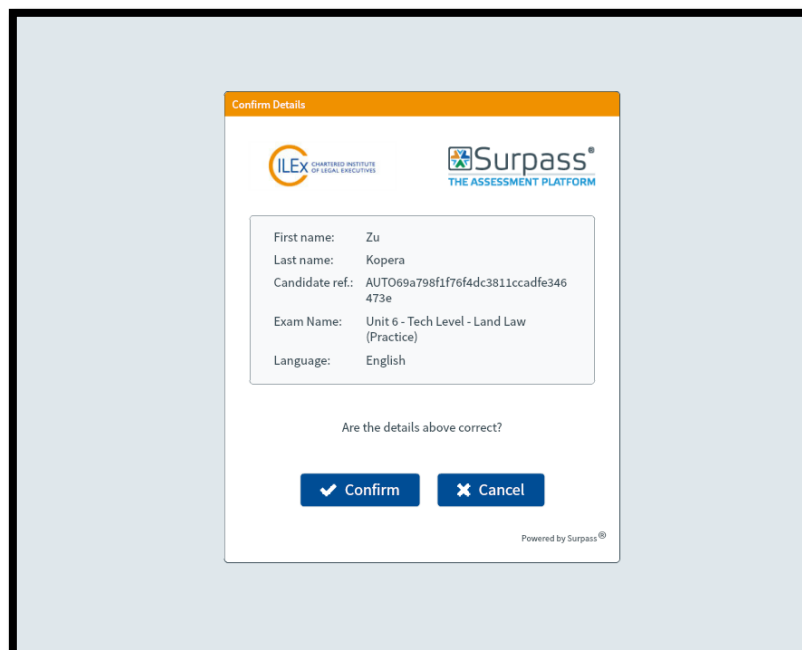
Confirm Details

CILEx CHARTERED INSTITUTE OF LEGAL EXECUTIVES

Surpass®
THE ASSESSMENT PLATFORM

| | |
|---|---|
| First name: | Zu |
| Last name: | Kopera |
| Candidate ref.: | AUTO69a798f1f76f4dc3811ccadfe346473e |
| Exam Name: | Unit 6 - Tech Level - Land Law (Practice) |
| Language: | English |

Are the details above correct?

Confirm

Cancel

Powered by Surpass®